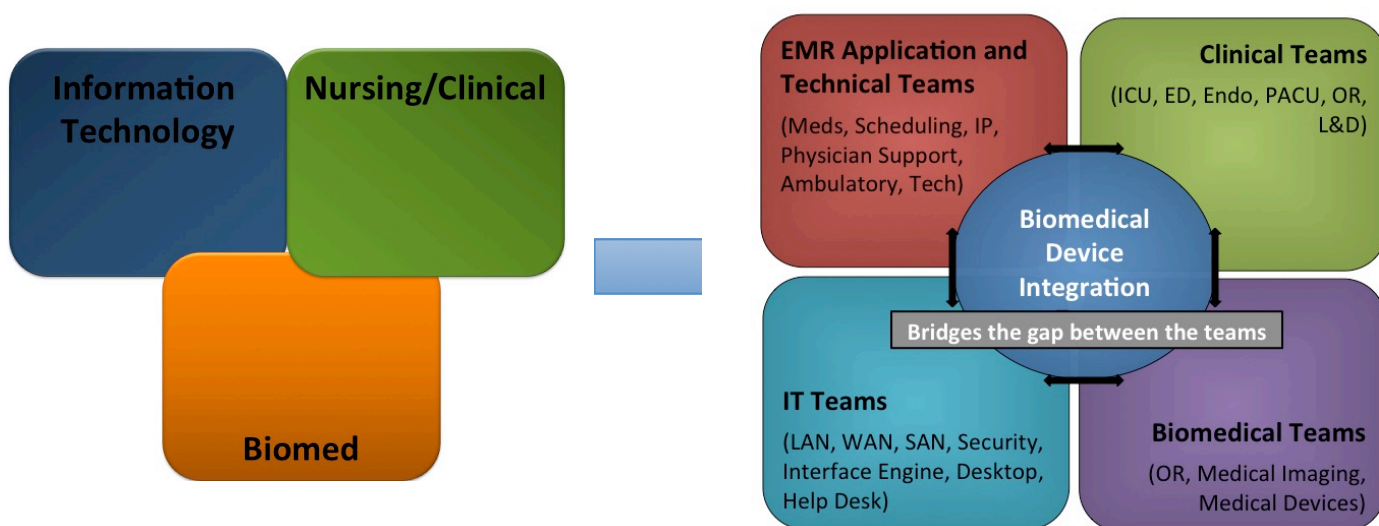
Information Technology

Nursing/Clinical

Biomed

EMR Application and Technical Teams

(Meds, Scheduling, IP, Physician Support, Ambulatory, Tech)

Clinical Teams

(ICU, ED, Endo, PACU, OR, L&D)

Biomedical Device Integration

Bridges the gap between the teams

IT Teams

(LAN, WAN, SAN, Security, Interface Engine, Desktop, Help Desk)

Biomedical Teams

(OR, Medical Imaging, Medical Devices)